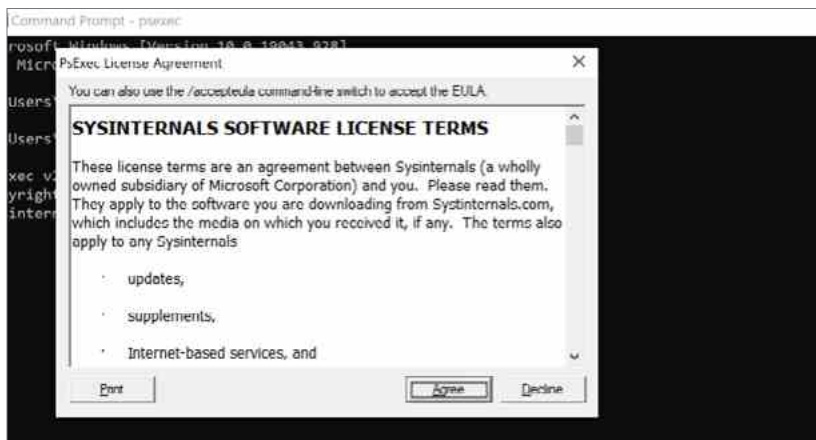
Command Prompt - psexec

rosoft Windows [Version 10.0.19043.928]
Micro

Users

Users

xec v
yright
intern

PsExec License Agreement

×

You can also use the /accepteula commandline switch to accept the EULA.

SYSINTERNALS SOFTWARE LICENSE TERMS

These license terms are an agreement between Sysinternals (a wholly owned subsidiary of Microsoft Corporation) and you. Please read them. They apply to the software you are downloading from Systinternals.com, which includes the media on which you received it, if any. The terms also apply to any Sysinternals

· updates,

· supplements,

· Internet-based services, and

Print

Agree

Decline